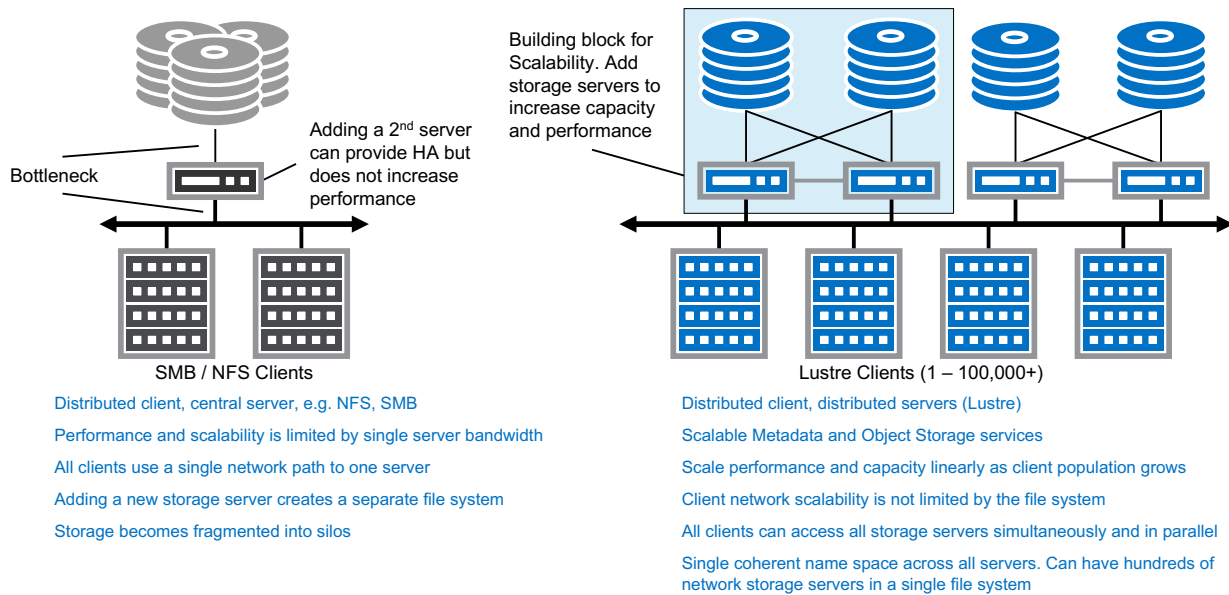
Adding a 2$^{nd}$ server can provide HA but does not increase performance

Bottleneck

SMB / NFS Clients

Distributed client, central server, e.g. NFS, SMB

Performance and scalability is limited by single server bandwidth

All clients use a single network path to one server

Adding a new storage server creates a separate file system

Storage becomes fragmented into silos

Building block for Scalability. Add storage servers to increase capacity and performance

Lustre Clients (1 – 100,000+)

Distributed client, distributed servers (Lustre)

Scalable Metadata and Object Storage services

Scale performance and capacity linearly as client population grows

Client network scalability is not limited by the file system

All clients can access all storage servers simultaneously and in parallel

Single coherent name space across all servers. Can have hundreds of network storage servers in a single file system